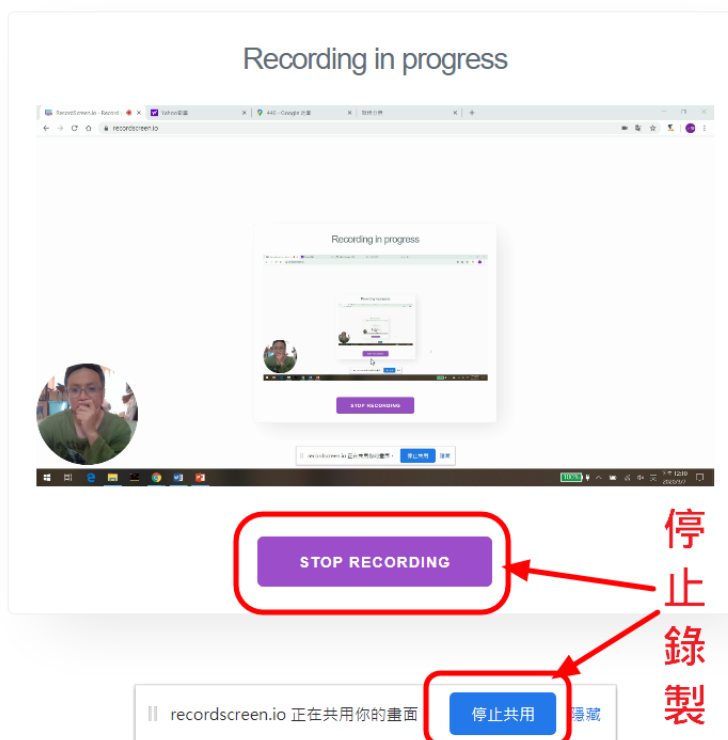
Recording in progress

RecordScreen.io - Record
Yahoo奇摩
440 - Google 文書
發燒分享

recordscreen.io

Recording in progress

STOP RECORDING

recordscreen.io 正在共用你的畫面。
停止共用
隱藏

STOP RECORDING

停止錄製

recordscreen.io 正在共用你的畫面
停止共用
隱藏